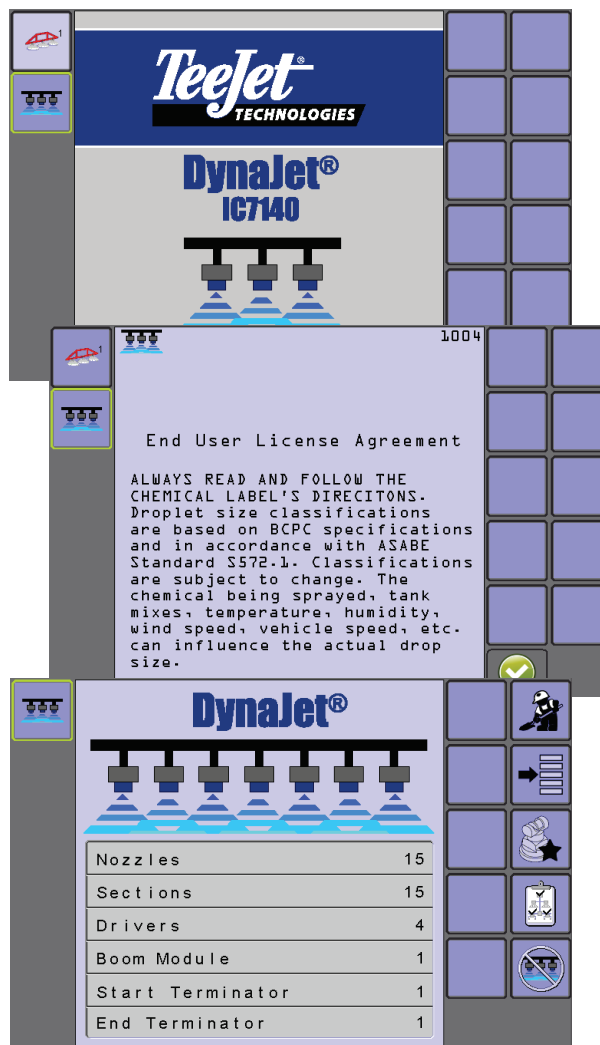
1

TeeJet®
TECHNOLOGIES

DynaJet®
IC7140

1

1004

End User License Agreement

ALWAYS READ AND FOLLOW THE CHEMICAL LABEL'S DIRECITONS. Droplet size classifications are based on BCPC specifications and in accordance with ASABE Standard S572.1. Classifications are subject to change. The chemical being sprayed, tank mixes, temperature, humidity, wind speed, vehicle speed, etc. can influence the actual drop size.

DynaJet®

| | |
|---|---|
| Nozzles | 15 |
| Sections | 15 |
| Drivers | 4 |
| Boom Module | 1 |
| Start Terminator | 1 |
| End Terminator | 1 |